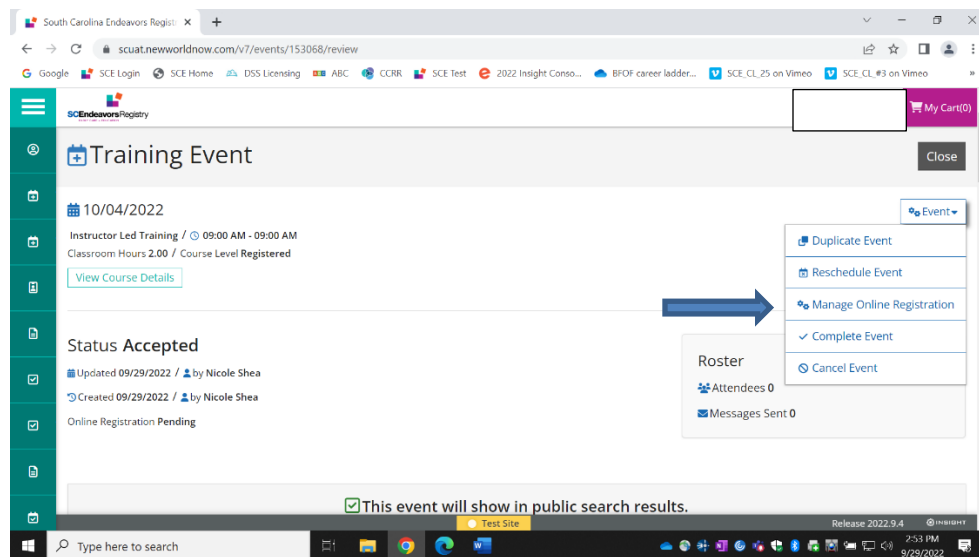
South Carolina Endeavors Registr ×
+
scuat.newworldnow.com/v7/events/153068/review
Google SCE Login SCE Home DSS Licensing ABC CCRR SCE Test 2022 Insight Conso... BFOF career ladder... SCE_CL_25 on Vimeo SCE_CL_#3 on Vimeo »

SCEndeavorsRegistry
My Cart(0)

Training Event
Close

10/04/2022
Event
Instructor Led Training / 09:00 AM - 09:00 AM
Classroom Hours 2.00 / Course Level Registered
View Course Details

Duplicate Event
Reschedule Event
Manage Online Registration
Complete Event
Cancel Event

Status Accepted
Updated 09/29/2022 / by Nicole Shea
Created 09/29/2022 / by Nicole Shea
Online Registration Pending

Roster
Attendees 0
Messages Sent 0

This event will show in public search results.

Test Site
Release 2022.9.4
INSIGHT

Type here to search
2:53 PM
9/29/2022